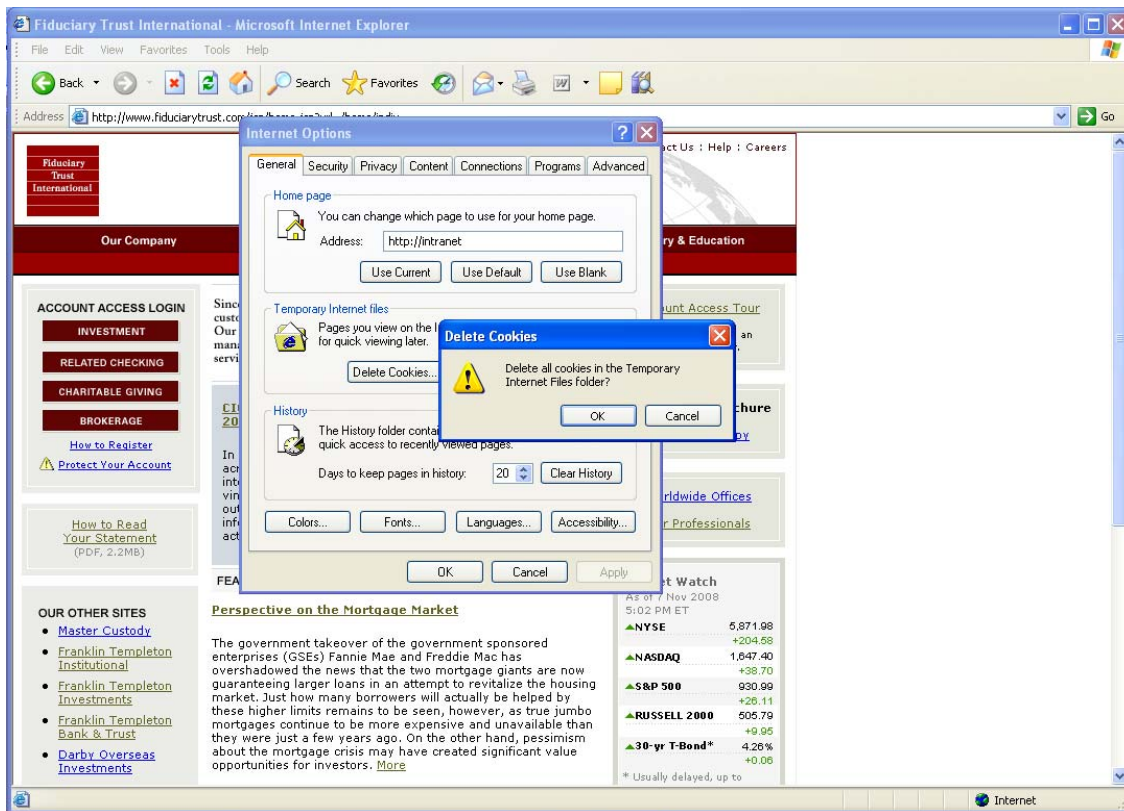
Fiduciary Trust International - Microsoft Internet Explorer

File Edit View Favorites Tools Help

Back Search Favorites

Address http://www.fiduciarytrust.com/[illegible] Go

Fiduciary Trust International

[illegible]act Us : Help : Careers

Our Company

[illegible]ry & Education

ACCOUNT ACCESS LOGIN

INVESTMENT

RELATED CHECKING

CHARITABLE GIVING

BROKERAGE

How to Register

Protect Your Account

How to Read Your Statement (PDF, 2.2MB)

OUR OTHER SITES

• Master Custody
• Franklin Templeton Institutional
• Franklin Templeton Investments
• Franklin Templeton Bank & Trust
• Darby Overseas Investments

Sinc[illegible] custo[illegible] Our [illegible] mana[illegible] servi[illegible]

CI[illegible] 20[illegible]

In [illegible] acr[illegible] int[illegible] vin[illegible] out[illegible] inf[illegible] act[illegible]

FEA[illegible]

Perspective on the Mortgage Market

The government takeover of the government sponsored enterprises (GSEs) Fannie Mae and Freddie Mac has overshadowed the news that the two mortgage giants are now guaranteeing larger loans in an attempt to revitalize the housing market. Just how many borrowers will actually be helped by these higher limits remains to be seen, however, as true jumbo mortgages continue to be more expensive and unavailable than they were just a few years ago. On the other hand, pessimism about the mortgage crisis may have created significant value opportunities for investors. More

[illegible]unt Access Tour

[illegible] an

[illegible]chure

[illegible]py

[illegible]rldwide Offices

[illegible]r Professionals

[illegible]t Watch
As of 7 Nov 2008
5:02 PM ET

| | |
|---|---|
| NYSE | 5,871.98 +204.58 |
| NASDAQ | 1,647.40 +38.70 |
| S&P 500 | 930.99 +26.11 |
| RUSSELL 2000 | 505.79 +9.95 |
| 30-yr T-Bond* | 4.26% +0.06 |

* Usually delayed, up to

Internet Options

General Security Privacy Content Connections Programs Advanced

Home page
You can change which page to use for your home page.
Address: http://intranet
Use Current Use Default Use Blank

Temporary Internet files
Pages you view on the I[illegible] for quick viewing later.
Delete Cookies...

History
The History folder conta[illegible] quick access to recently viewed pages.
Days to keep pages in history: 20 Clear History

Colors... Fonts... Languages... Accessibility...

OK Cancel Apply

Delete Cookies

Delete all cookies in the Temporary Internet Files folder?

OK Cancel

Internet